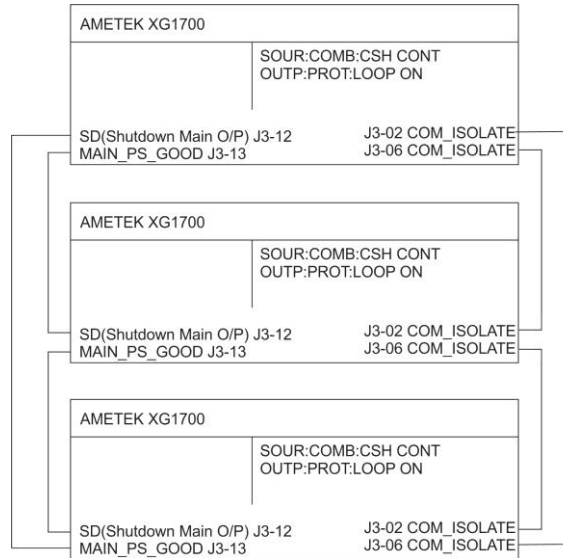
AMETEK XG1700

SOUR:COMB:CSH CONT
OUTP:PROT:LOOP ON

SD(Shutdown Main O/P) J3-12
MAIN_PS_GOOD J3-13

J3-02 COM_ISOLATE
J3-06 COM_ISOLATE

AMETEK XG1700

SOUR:COMB:CSH CONT
OUTP:PROT:LOOP ON

SD(Shutdown Main O/P) J3-12
MAIN_PS_GOOD J3-13

J3-02 COM_ISOLATE
J3-06 COM_ISOLATE

AMETEK XG1700

SOUR:COMB:CSH CONT
OUTP:PROT:LOOP ON

SD(Shutdown Main O/P) J3-12
MAIN_PS_GOOD J3-13

J3-02 COM_ISOLATE
J3-06 COM_ISOLATE